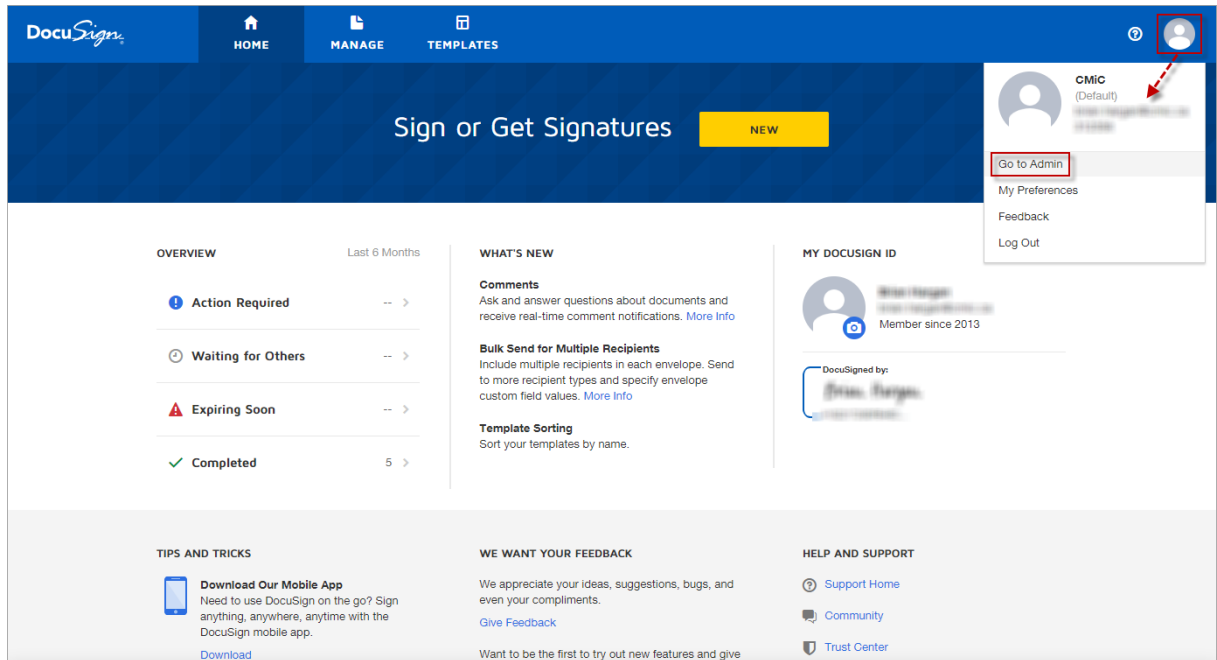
DocuSign

HOME
MANAGE
TEMPLATES

CMiC
(Default)
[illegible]

Go to Admin
My Preferences
Feedback
Log Out

Sign or Get Signatures

NEW

OVERVIEW
Last 6 Months

Action Required --
Waiting for Others --
Expiring Soon --
Completed 5

WHAT'S NEW

Comments
Ask and answer questions about documents and receive real-time comment notifications. More Info

Bulk Send for Multiple Recipients
Include multiple recipients in each envelope. Send to more recipient types and specify envelope custom field values. More Info

Template Sorting
Sort your templates by name.

MY DOCUSIGN ID

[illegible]
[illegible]
Member since 2013

DocuSigned by:
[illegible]
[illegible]

TIPS AND TRICKS

Download Our Mobile App
Need to use DocuSign on the go? Sign anything, anywhere, anytime with the DocuSign mobile app.
Download

WE WANT YOUR FEEDBACK

We appreciate your ideas, suggestions, bugs, and even your compliments.
Give Feedback

Want to be the first to try out new features and give

HELP AND SUPPORT

Support Home
Community
Trust Center